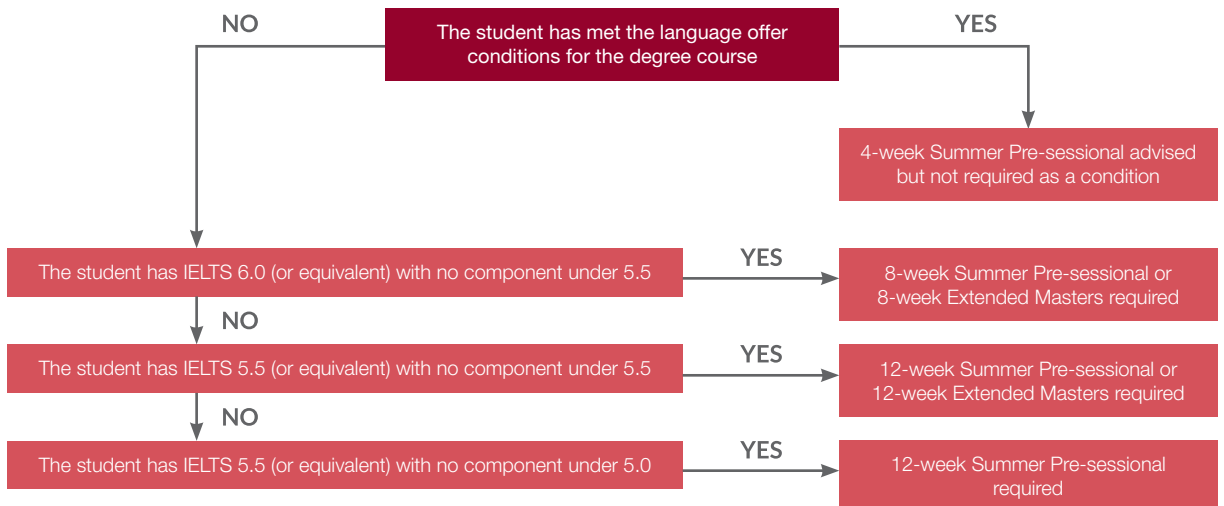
NO

The student has met the language offer conditions for the degree course

YES

4-week Summer Pre-sessional advised but not required as a condition

The student has IELTS 6.0 (or equivalent) with no component under 5.5

YES

8-week Summer Pre-sessional or 8-week Extended Masters required

NO

The student has IELTS 5.5 (or equivalent) with no component under 5.5

YES

12-week Summer Pre-sessional or 12-week Extended Masters required

NO

The student has IELTS 5.5 (or equivalent) with no component under 5.0

YES

12-week Summer Pre-sessional required